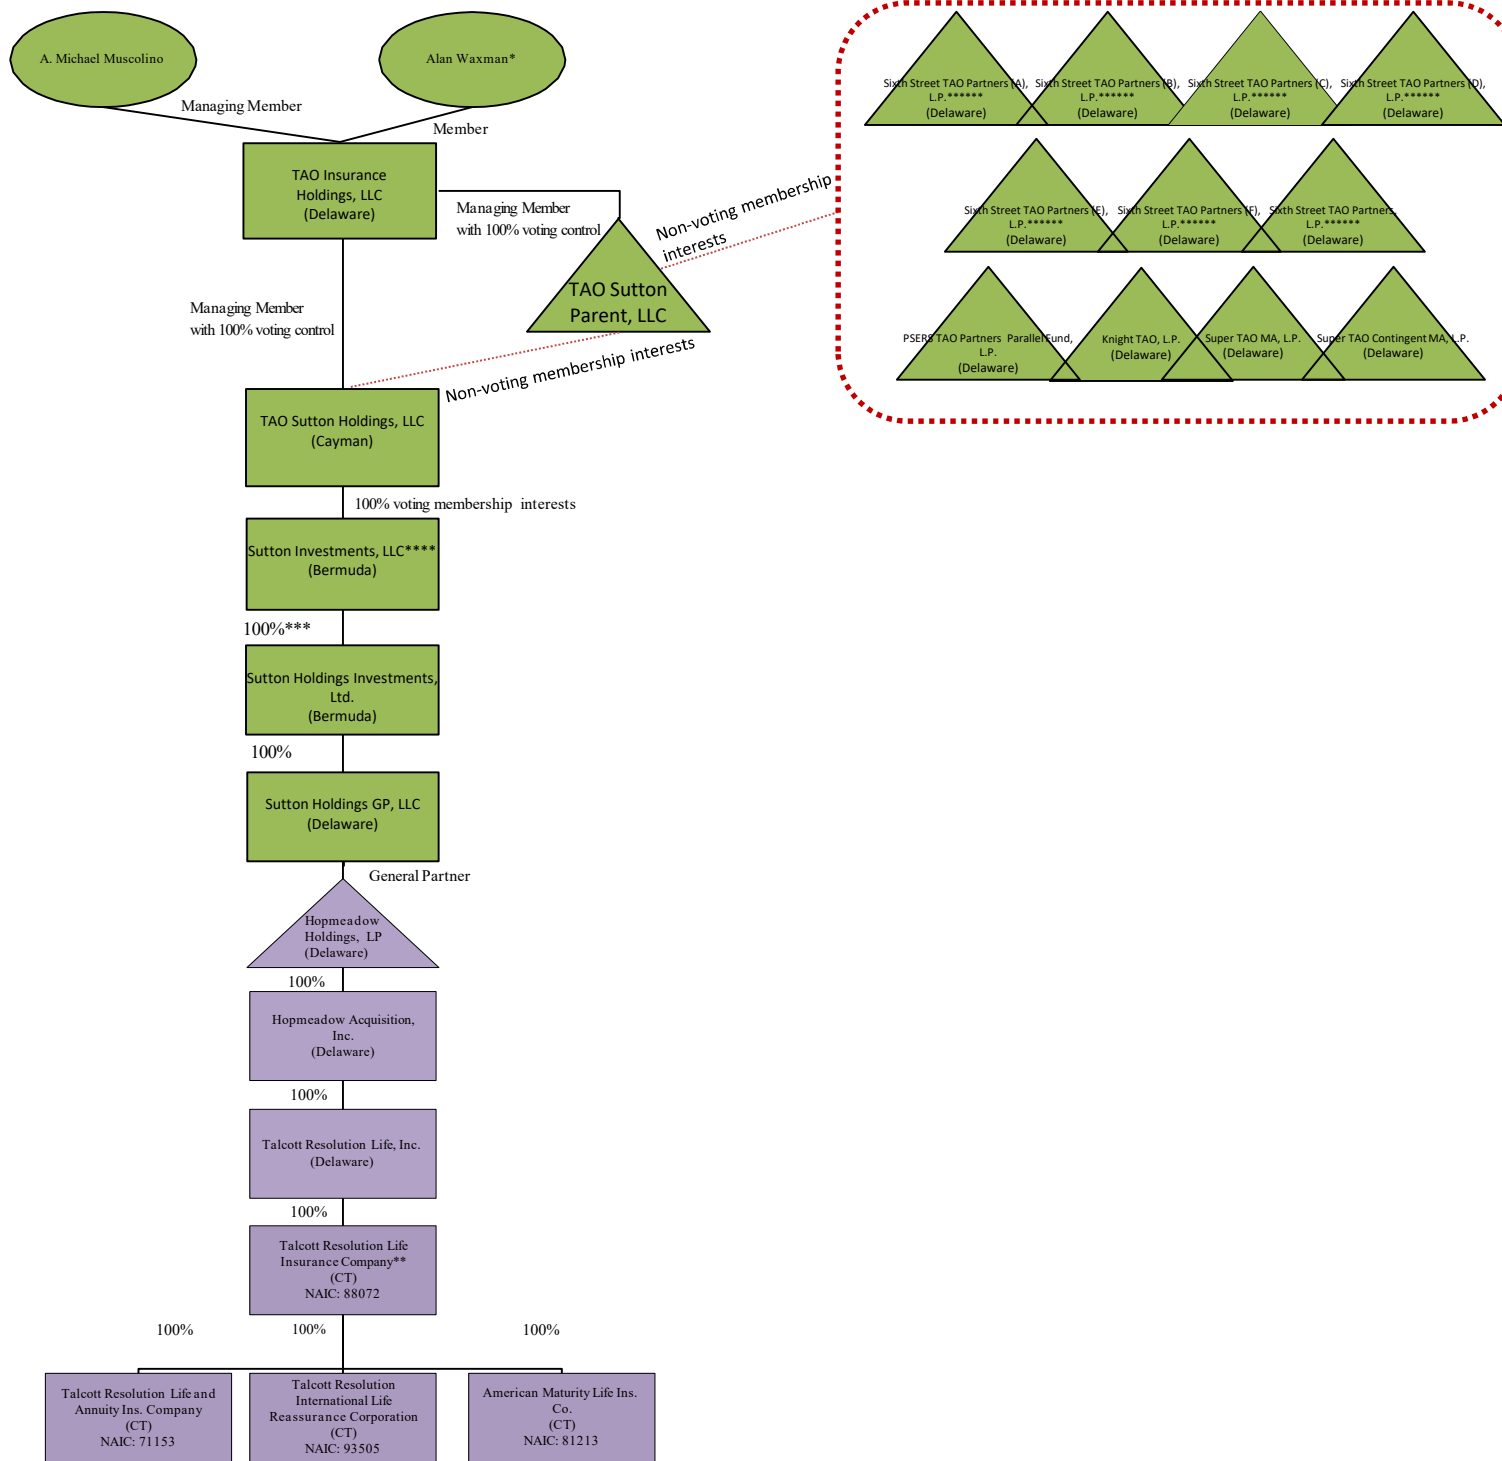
A. Michael Muscolino

Alan Waxman*

Managing Member

Member

TAO Insurance Holdings, LLC (Delaware)

Managing Member with 100% voting control

TAO Sutton Parent, LLC

Non-voting membership interests

Sixth Street TAO Partners (A), L.P.****** (Delaware)

Sixth Street TAO Partners (B), L.P.****** (Delaware)

Sixth Street TAO Partners (C), L.P.****** (Delaware)

Sixth Street TAO Partners (D), L.P.****** (Delaware)

Sixth Street TAO Partners (E), L.P.****** (Delaware)

Sixth Street TAO Partners (F), L.P.****** (Delaware)

Sixth Street TAO Partners, L.P.****** (Delaware)

PSERS TAO Partners Parallel Fund, L.P. (Delaware)

Knight TAO, L.P. (Delaware)

Super TAO MA, L.P. (Delaware)

Super TAO Contingent MA, L.P. (Delaware)

Managing Member with 100% voting control

Non-voting membership interests

TAO Sutton Holdings, LLC (Cayman)

100% voting membership interests

Sutton Investments, LLC**** (Bermuda)

100%***

Sutton Holdings Investments, Ltd. (Bermuda)

100%

Sutton Holdings GP, LLC (Delaware)

General Partner

Hopmeadow Holdings, LP (Delaware)

100%

Hopmeadow Acquisition, Inc. (Delaware)

100%

Talcott Resolution Life, Inc. (Delaware)

100%

Talcott Resolution Life Insurance Company** (CT) NAIC: 88072

100%

100%

100%

Talcott Resolution Life and Annuity Ins. Company (CT) NAIC: 71153

Talcott Resolution International Life Reassurance Corporation (CT) NAIC: 93505

American Maturity Life Ins. Co. (CT) NAIC: 81213